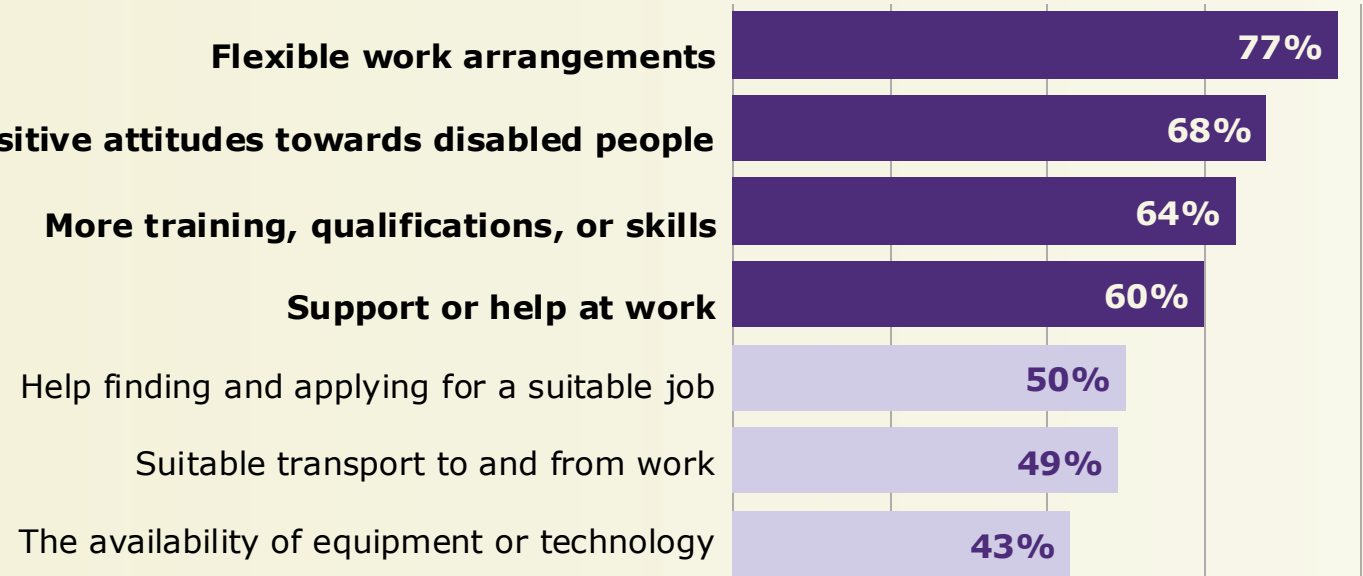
Flexible work arrangements
77%
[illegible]sitive attitudes towards disabled people
68%
More training, qualifications, or skills
64%
Support or help at work
60%
Help finding and applying for a suitable job
50%
Suitable transport to and from work
49%
The availability of equipment or technology
43%